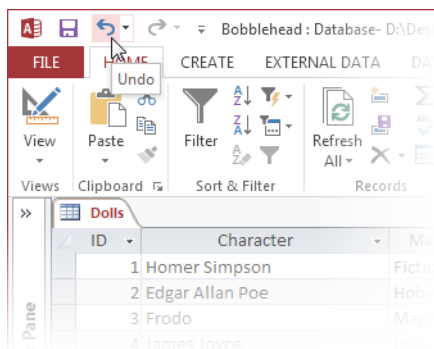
Bobblehead : Database- D:\Des
FILE HOME CREATE EXTERNAL DATA DA
Undo
View
Views
Paste
Clipboard
Filter
Sort & Filter
Refresh All
Records
»
Dolls

| ID | Character | Ma |
|---|---|---|
| 1 | Homer Simpson | Fictio |
| 2 | Edgar Allan Poe | Hobb |
| 3 | Frodo | Magi |
| 4 | James Joyce | |

Pane